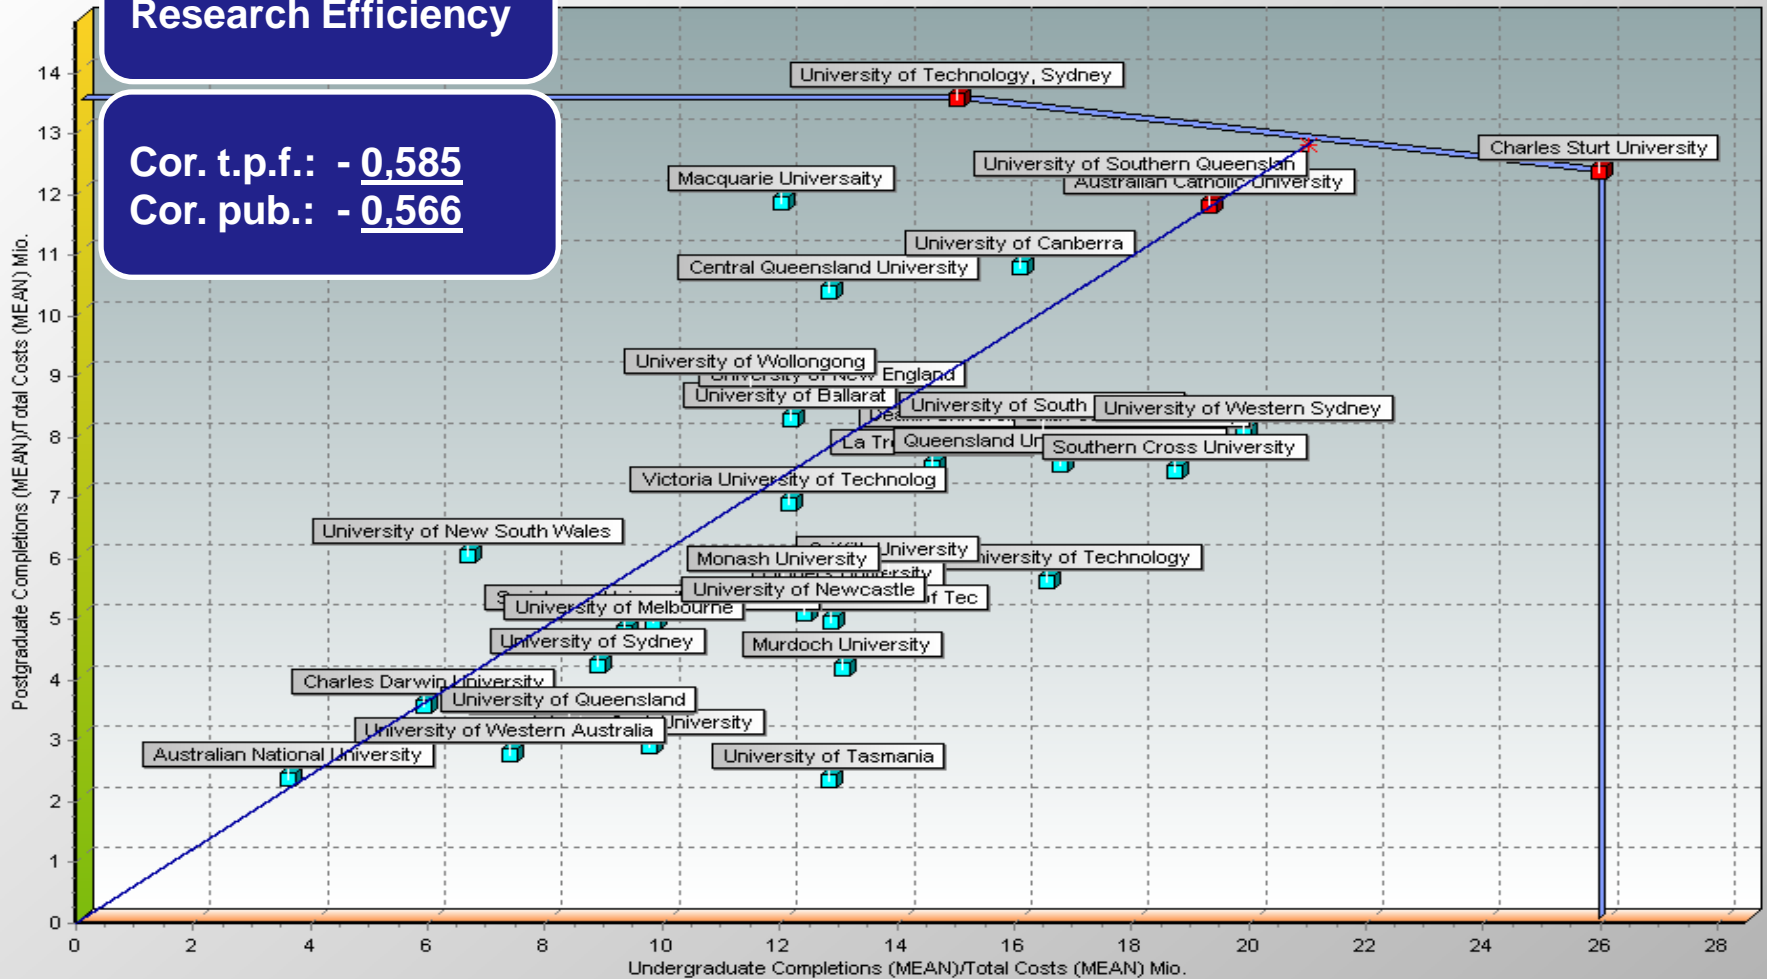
Research Efficiency

Cor. t.p.f.: - 0,585
Cor. pub.: - 0,566

University of Technology, Sydney
Charles Sturt University
University of Southern Queensland
Australian Catholic University
Macquarie Universaity
University of Canberra
Central Queensland University
University of Wollongong
University of New England
University of Ballarat
University of South
University of Western Sydney
La Tr
Queensland Ur
Southern Cross University
Victoria University of Technolog
University of New South Wales
University
Monash University
iversity of Technology
University of Newcastle
f Tec
University of Melbourne
University of Sydney
Murdoch University
Charles Darwin University
University of Queensland
University of Western Australia
University
Australian National University
University of Tasmania

14
13
12
11
10
9
8
7
6
5
4
3
2
1
0

0 2 4 6 8 10 12 14 16 18 20 22 24 26 28

Postgraduate Completions (MEAN)/Total Costs (MEAN) Mio.
Undergraduate Completions (MEAN)/Total Costs (MEAN) Mio.